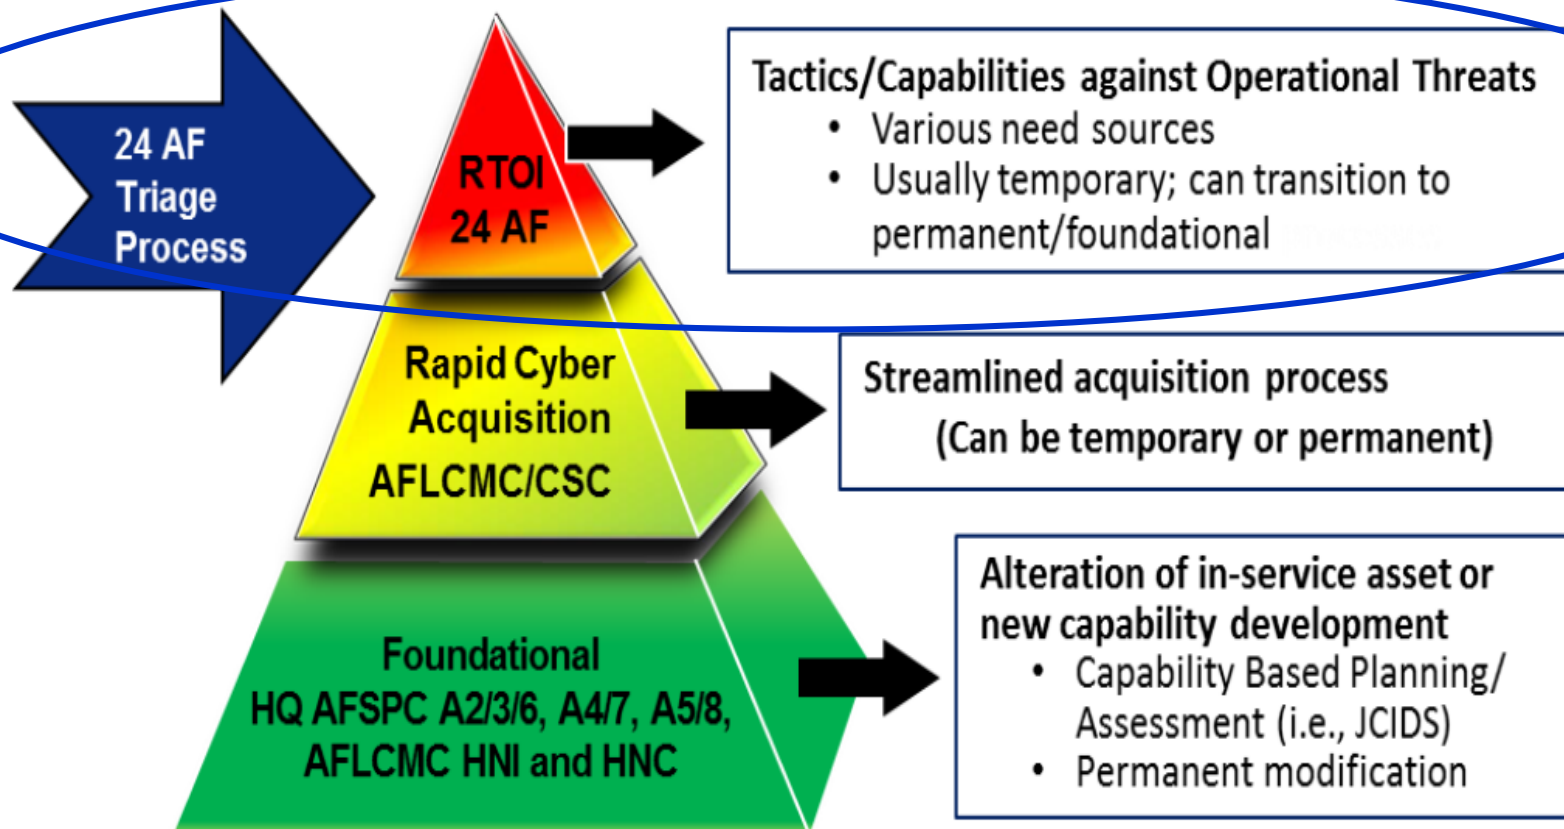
24 AF Triage Process

RTOI
24 AF

Tactics/Capabilities against Operational Threats
• Various need sources
• Usually temporary; can transition to permanent/foundational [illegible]

Rapid Cyber Acquisition
AFLCMC/CSC

Streamlined acquisition process
(Can be temporary or permanent)

Foundational
HQ AFSPC A2/3/6, A4/7, A5/8, AFLCMC HNI and HNC

Alteration of in-service asset or new capability development
• Capability Based Planning/ Assessment (i.e., JCIDS)
• Permanent modification